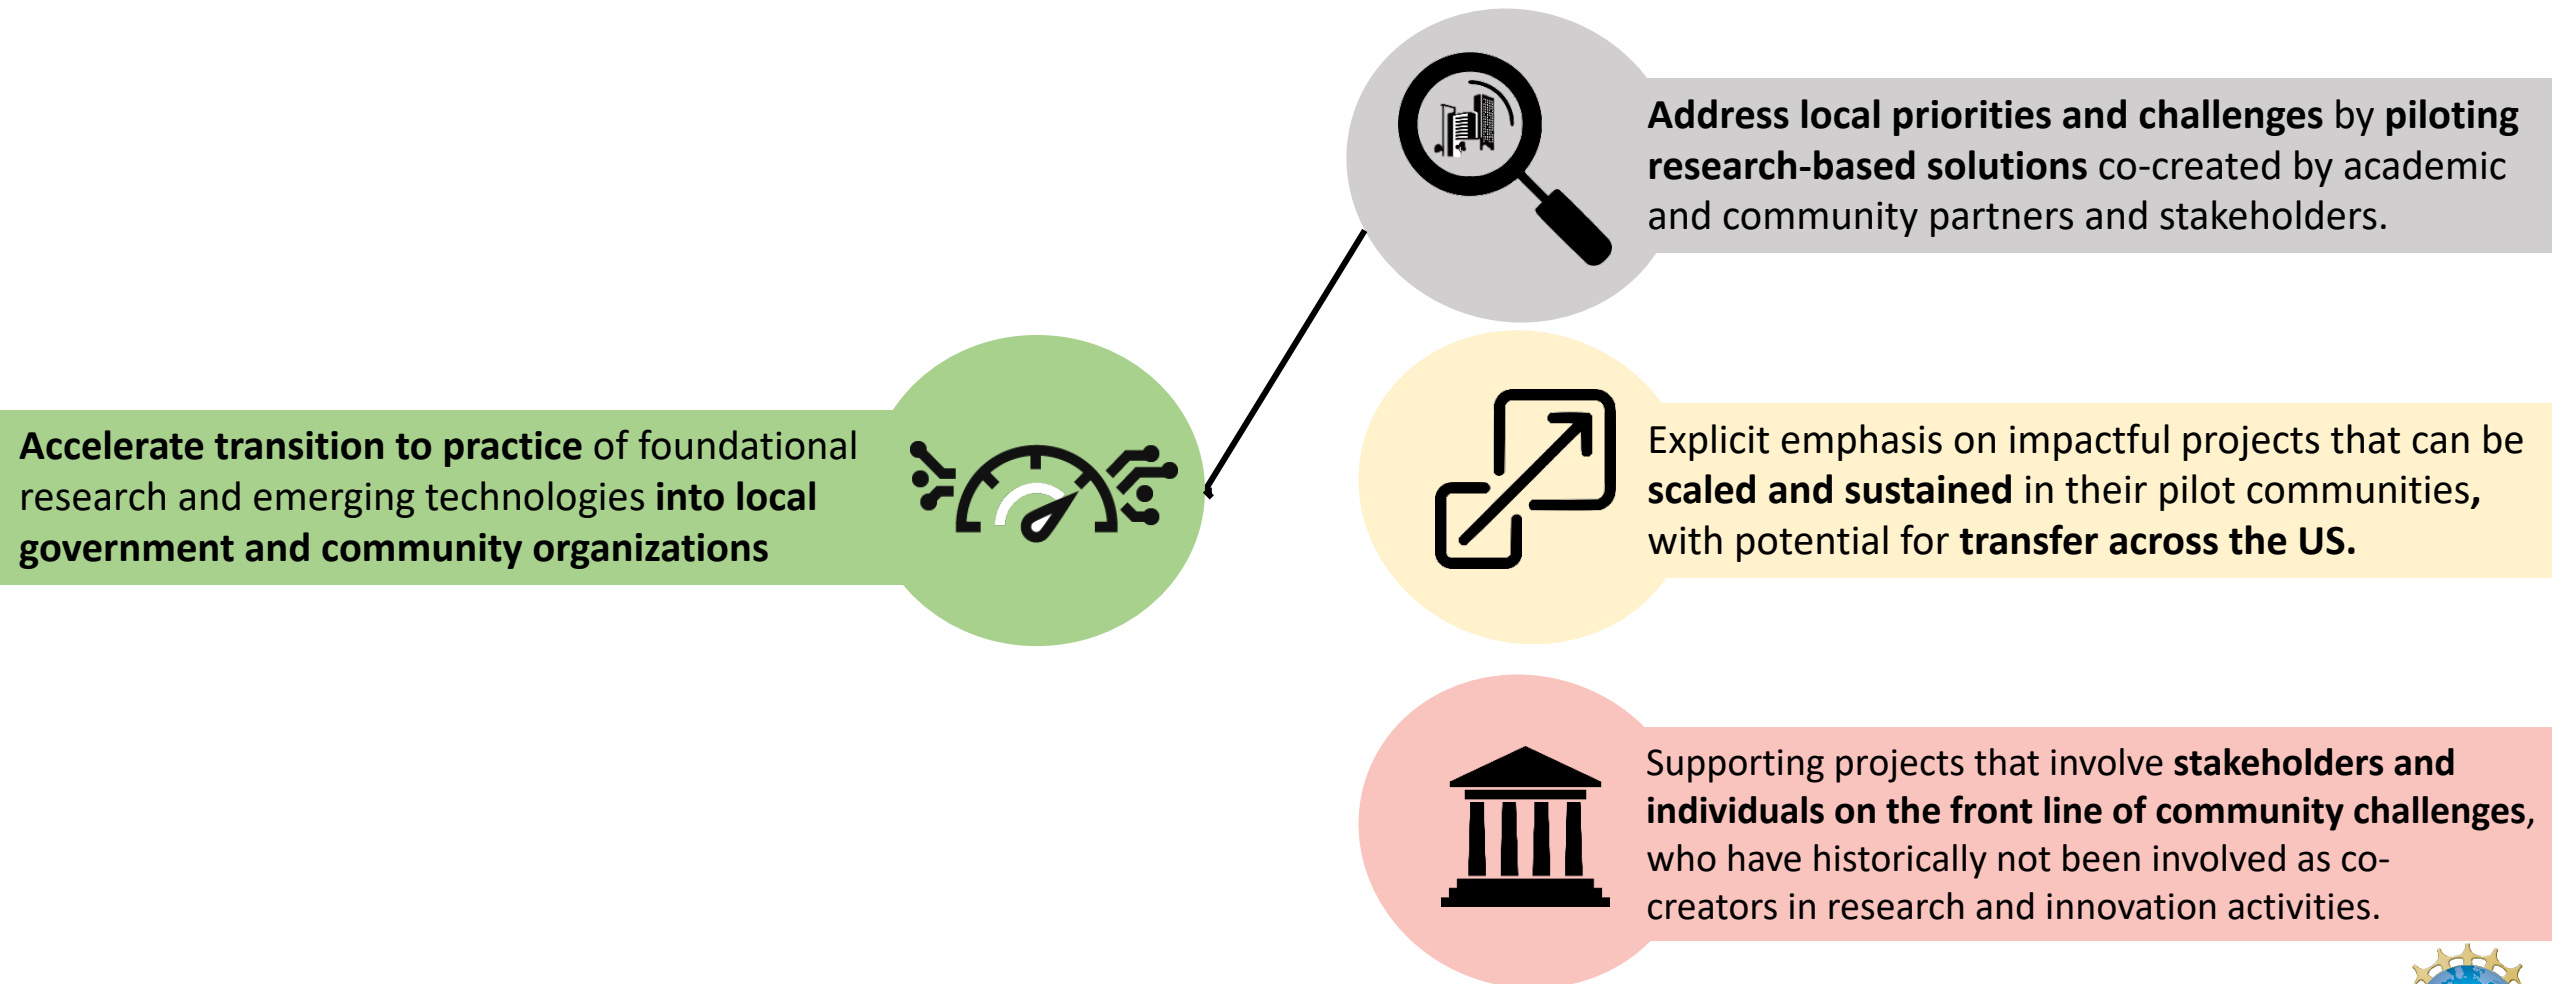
Accelerate transition to practice of foundational research and emerging technologies into local government and community organizations

Address local priorities and challenges by piloting research-based solutions co-created by academic and community partners and stakeholders.

Explicit emphasis on impactful projects that can be scaled and sustained in their pilot communities, with potential for transfer across the US.

Supporting projects that involve stakeholders and individuals on the front line of community challenges, who have historically not been involved as co-creators in research and innovation activities.